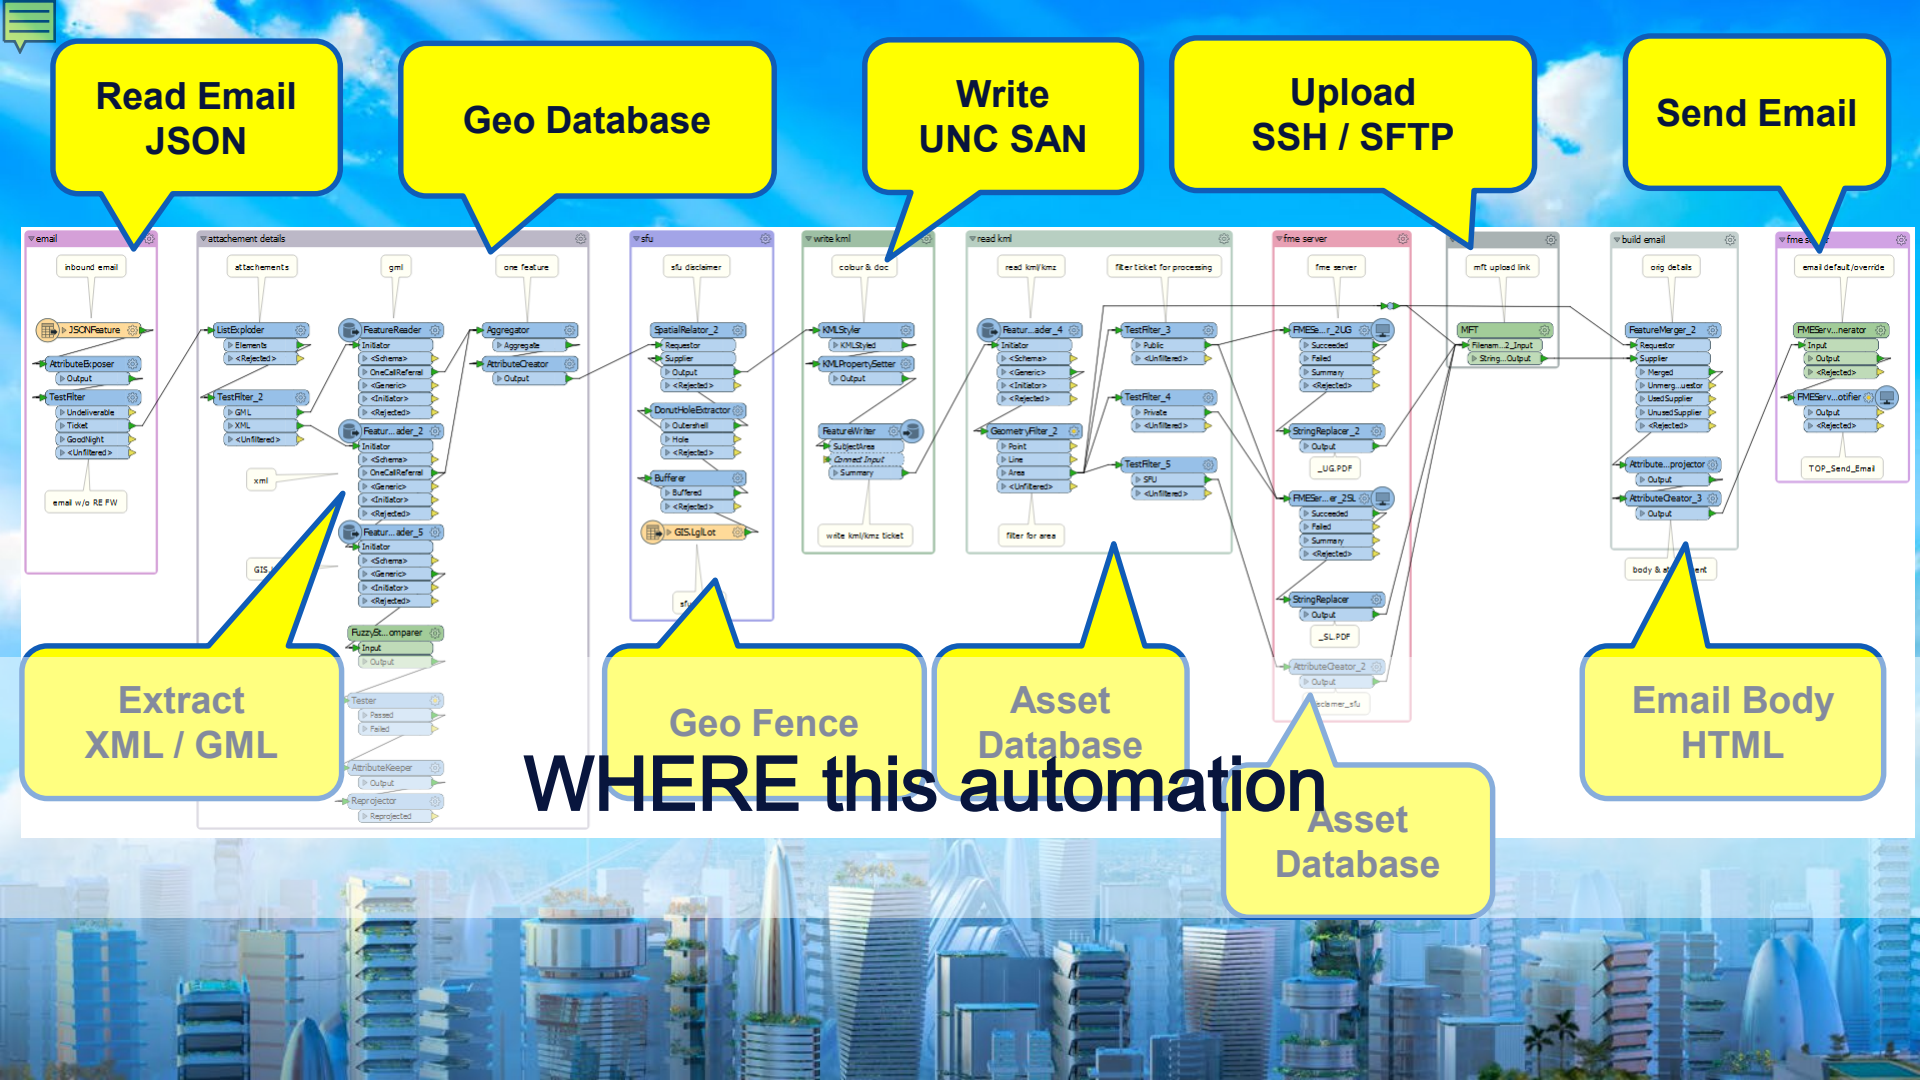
Read Email JSON

Geo Database

Write UNC SAN

Upload SSH / SFTP

Send Email

email
inbound email
JSONFeature
AttributeExposer
Output
TestFilter
Undeliverable
Ticket
GoodNight
<Unfiltered>
email w/o RE FW

attachement details
attachements
gml
one feature
ListExploder
Elements
<Rejected>
FeatureReader
Initiator
<Schema>
OneCallReferral
<Generic>
<Initiator>
<Rejected>
Aggregator
Aggregate
AttributeCreator
Output
TestFilter_2
GML
XML
<Unfiltered>
Featur...ader_2
Initiator
<Schema>
OneCallReferral
<Generic>
<Initiator>
<Rejected>
xml
Featur...ader_5
Initiator
<Schema>
<Generic>
<Initiator>
<Rejected>
GIS
FuzzySt...omparer
Input
Output
Tester
Passed
Failed
AttributeKeeper
Output
Reprojector
Reprojected

sfu
sfu disclaimer
SpatialRelator_2
Requestor
Supplier
Output
<Rejected>
DonutHoleExtractor
Outershell
Hole
<Rejected>
Bufferer
Buffered
<Rejected>
GIS.LglLot

write kml
colour & doc
KMLStyler
KMLStyled
KMLPropertySetter
Output
FeatureWriter
SubjectArea
Connect Input
Summary
write kml/kmz ticket

read kml
read kml/kmz
filter ticket for processing
Featur...ader_4
Initiator
<Schema>
<Generic>
<Initiator>
<Rejected>
GeometryFilter_2
Point
Line
Area
<Unfiltered>
filter for area
TestFilter_3
Public
<Unfiltered>
TestFilter_4
Private
<Unfiltered>
TestFilter_5
SFU
<Unfiltered>

fme server
fme server
FMESe...r_2UG
Succeeded
Failed
Summary
<Rejected>
StringReplacer_2
Output
_UG.PDF
FMESer...er_2SL
Succeeded
Failed
Summary
<Rejected>
StringReplacer
Output
_SL.PDF
AttributeCreator_2
Output
disclaimer_sfu

mft upload link
MFT
Filenam...2_Input
String...Output

build email
orig details
FeatureMerger_2
Requestor
Supplier
Merged
Unmerg...uestor
UsedSupplier
UnusedSupplier
<Rejected>
Attribute...projector
Output
AttributeCreator_3
Output
body & at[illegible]ent

fme s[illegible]
email default/override
FMEServ...nerator
Input
Output
<Rejected>
FMEServ...otifier
Output
<Rejected>
TOP_Send_Email

Extract XML / GML

Geo Fence

Asset Database

Email Body HTML

WHERE this automation

Asset Database